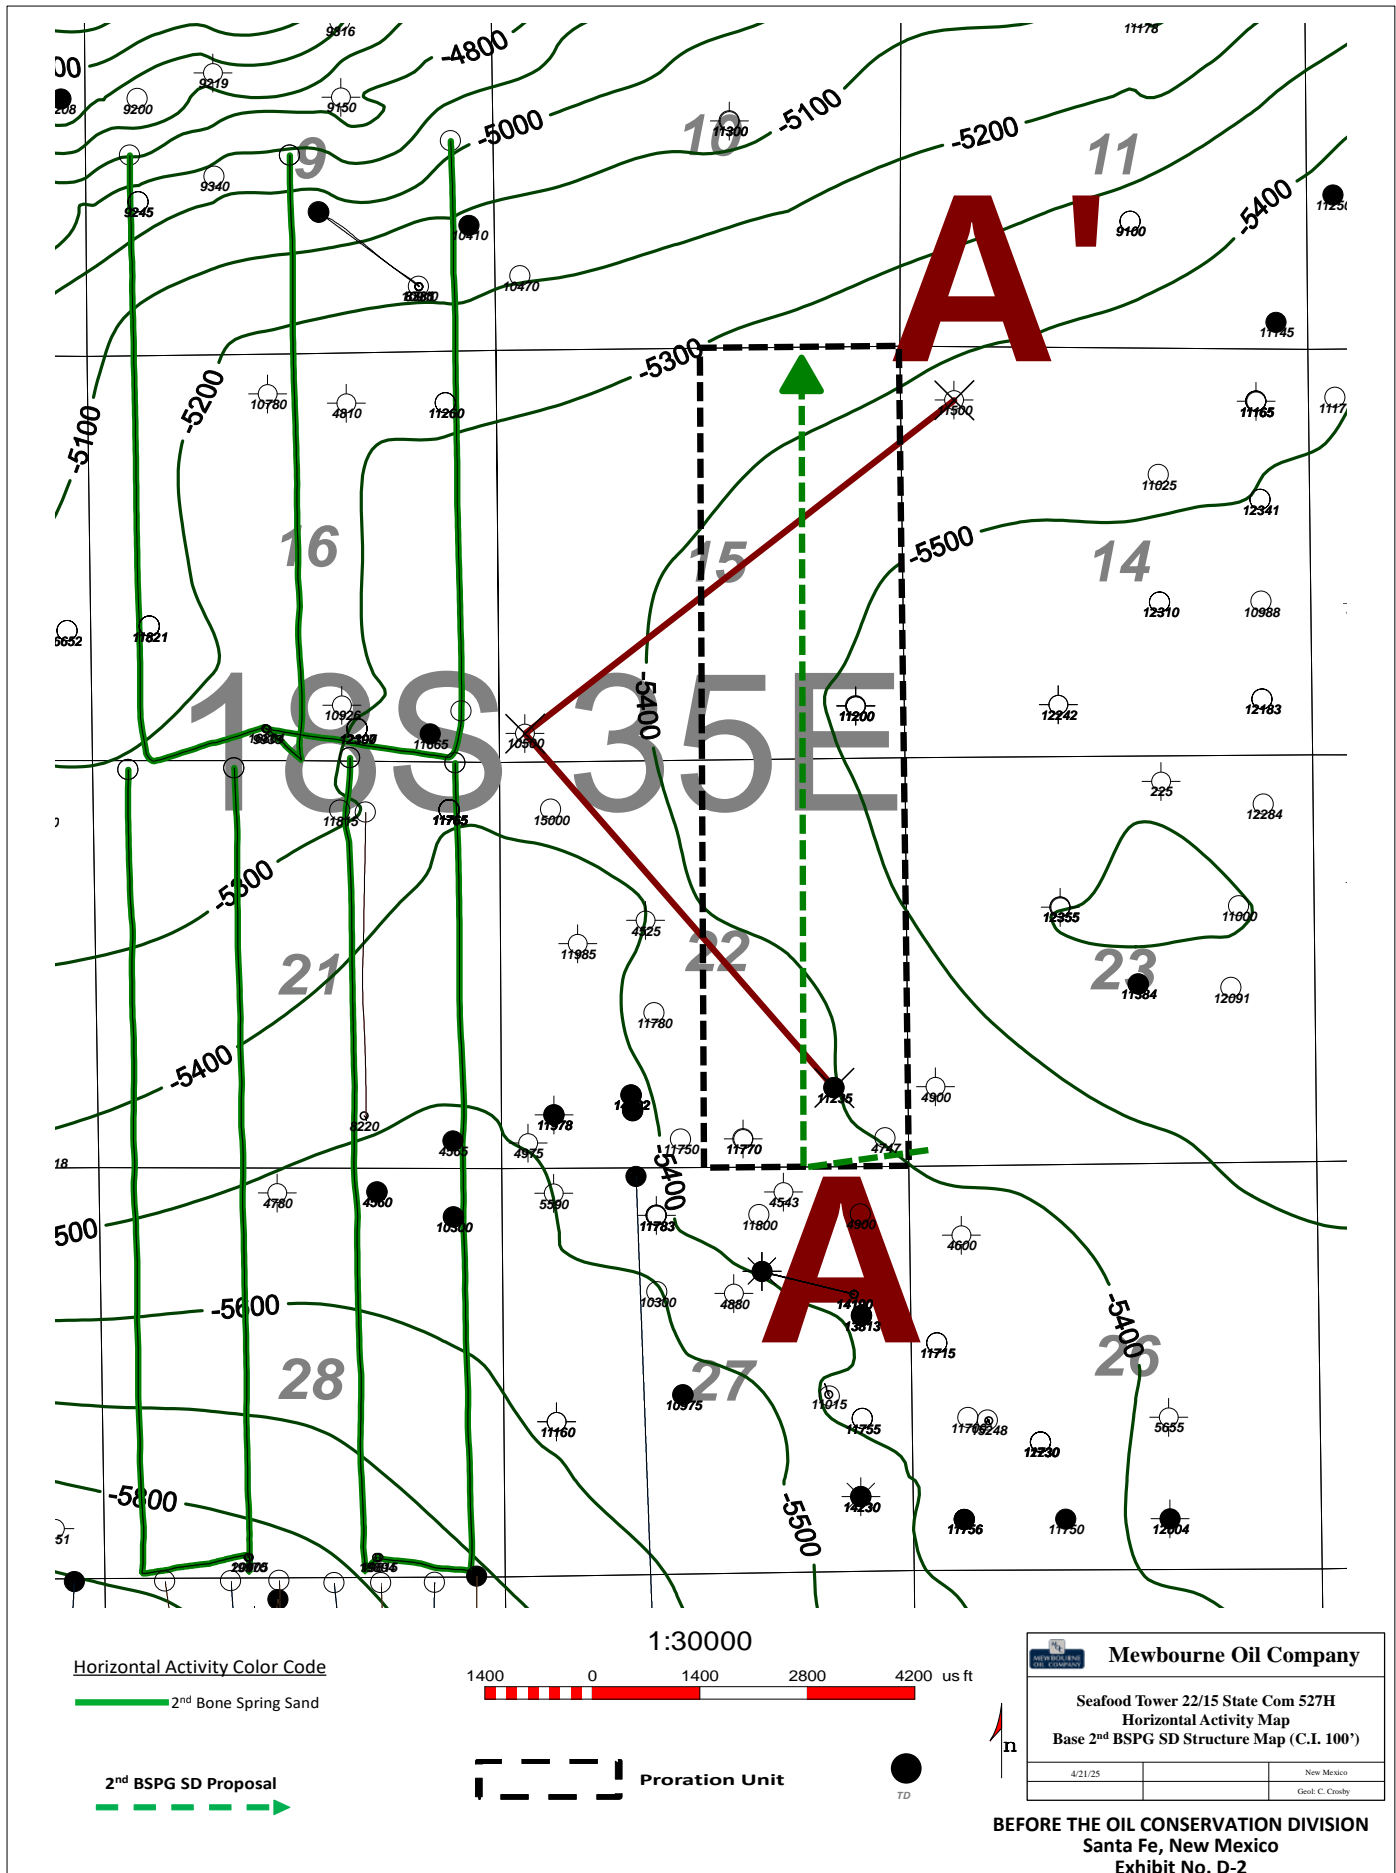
-4800
-5000
-5100
-5200
-5300
-5400
-5500
-5600
-5800
-5100
-5200
-5300
-5400
-5400
-5400
-5500
-5500
-5400
9
10
11
14
15
16
21
22
23
26
27
28
18S 35E
A'
A
9816
9219
9200
9150
9340
9245
10410
10470
11300
11178
9100
11145
10780
4810
11260
11500
11165
11025
12341
12310
10988
11821
10926
11665
10500
11200
12242
12183
225
12284
11765
15000
12355
11000
11384
12091
4325
11985
11780
11235
4900
11978
4975
4565
11750
11770
4747
4780
4560
10500
5590
11783
11800
4543
4900
4600
10300
4880
14100
13813
11715
10975
11160
11015
11755
11248
12230
5655
14230
11756
11750
12004
8220
1:30000
1400 0 1400 2800 4200 us ft
Horizontal Activity Color Code
2$^{nd}$ Bone Spring Sand
2$^{nd}$ BSPG SD Proposal
Proration Unit
TD
n
Mewbourne Oil Company
Seafood Tower 22/15 State Com 527H
Horizontal Activity Map
Base 2$^{nd}$ BSPG SD Structure Map (C.I. 100')
4/21/25
New Mexico
Geol: C. Crosby
BEFORE THE OIL CONSERVATION DIVISION
Santa Fe, New Mexico
Exhibit No. D-2